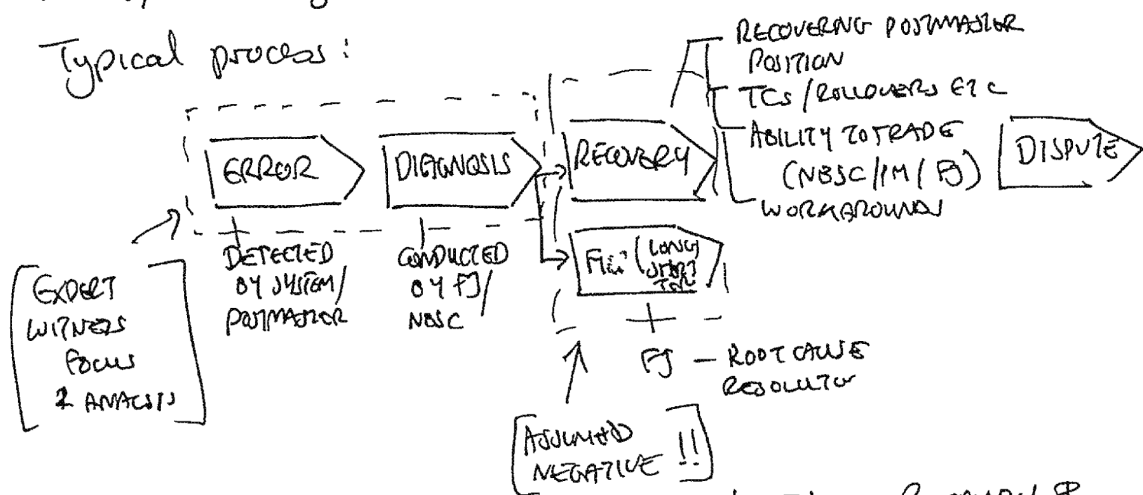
Typical process:

ERROR

DIAGNOSIS

RECOVERY

RECOVERING POSTMASTER POSITION

TCs / ROLLOVERS ETC

ABILITY TO TRADE (NBSC / IM / FJ)

WORKAROUND

DISPUTE

FIX (LONG / SHORT TERM)

DETECTED BY SYSTEM / POSTMASTER

CONDUCTED BY FJ / NBSC

FJ — ROOT CAUSE RESOLUTION

EXPERT WITNESS FOCUS 2 ANALYSIS

ASSUMED NEGATIVE !!